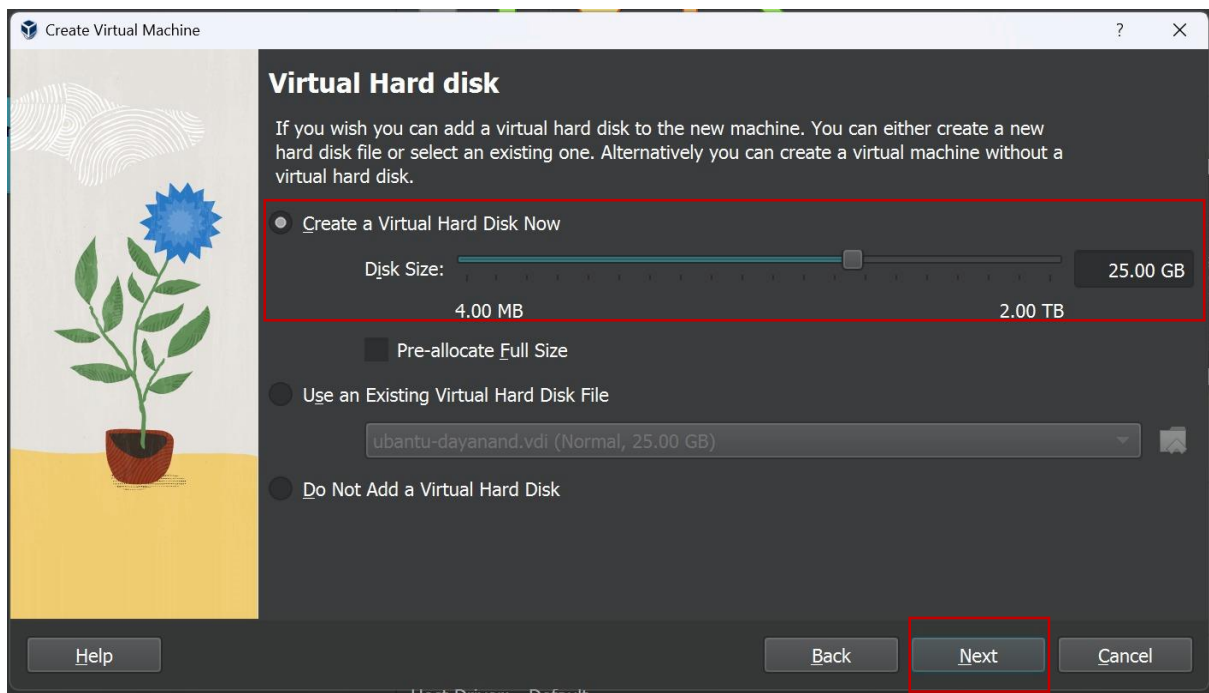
Create Virtual Machine

?

×

Virtual Hard disk

If you wish you can add a virtual hard disk to the new machine. You can either create a new hard disk file or select an existing one. Alternatively you can create a virtual machine without a virtual hard disk.

Create a Virtual Hard Disk Now

Disk Size:

25.00 GB

4.00 MB

2.00 TB

Pre-allocate Full Size

Use an Existing Virtual Hard Disk File

ubantu-dayanand.vdi (Normal, 25.00 GB)

Do Not Add a Virtual Hard Disk

Help

Back

Next

Cancel